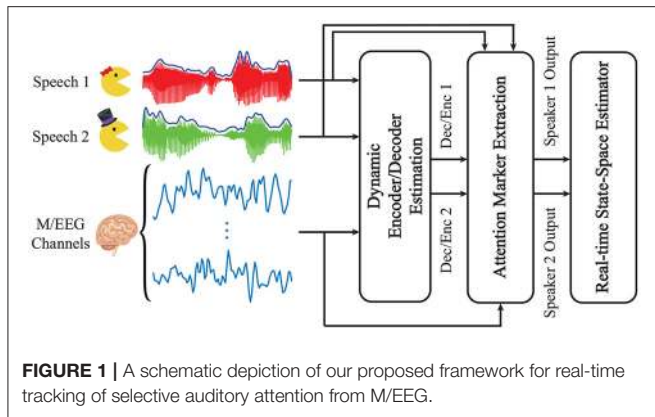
Speech 1

Speech 2

M/EEG Channels

Dynamic Encoder/Decoder Estimation

Dec/Enc 1

Dec/Enc 2

Attention Marker Extraction

Speaker 1 Output

Speaker 2 Output

Real-time State-Space Estimator

**FIGURE 1 |** A schematic depiction of our proposed framework for real-time tracking of selective auditory attention from M/EEG.